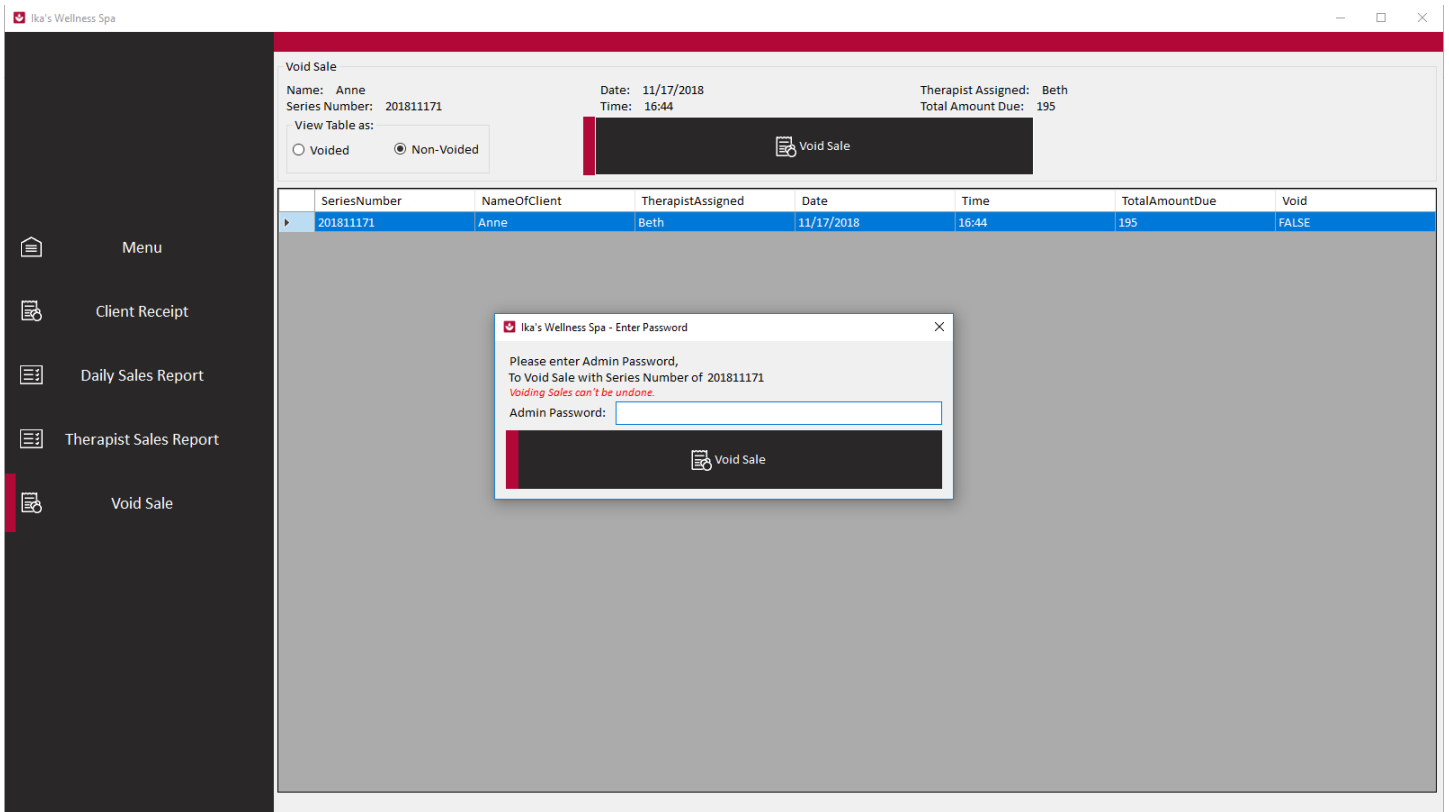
Ika's Wellness Spa

Menu

Client Receipt

Daily Sales Report

Therapist Sales Report

Void Sale

Void Sale

Name: Anne
Series Number: 201811171

Date: 11/17/2018
Time: 16:44

Therapist Assigned: Beth
Total Amount Due: 195

View Table as:
Voided
Non-Voided

Void Sale

| | SeriesNumber | NameOfClient | TherapistAssigned | Date | Time | TotalAmountDue | Void |
|---|---|---|---|---|---|---|---|
| ▸ | 201811171 | Anne | Beth | 11/17/2018 | 16:44 | 195 | FALSE |

Ika's Wellness Spa - Enter Password

Please enter Admin Password,
To Void Sale with Series Number of 201811171
Voiding Sales can't be undone.
Admin Password:

Void Sale